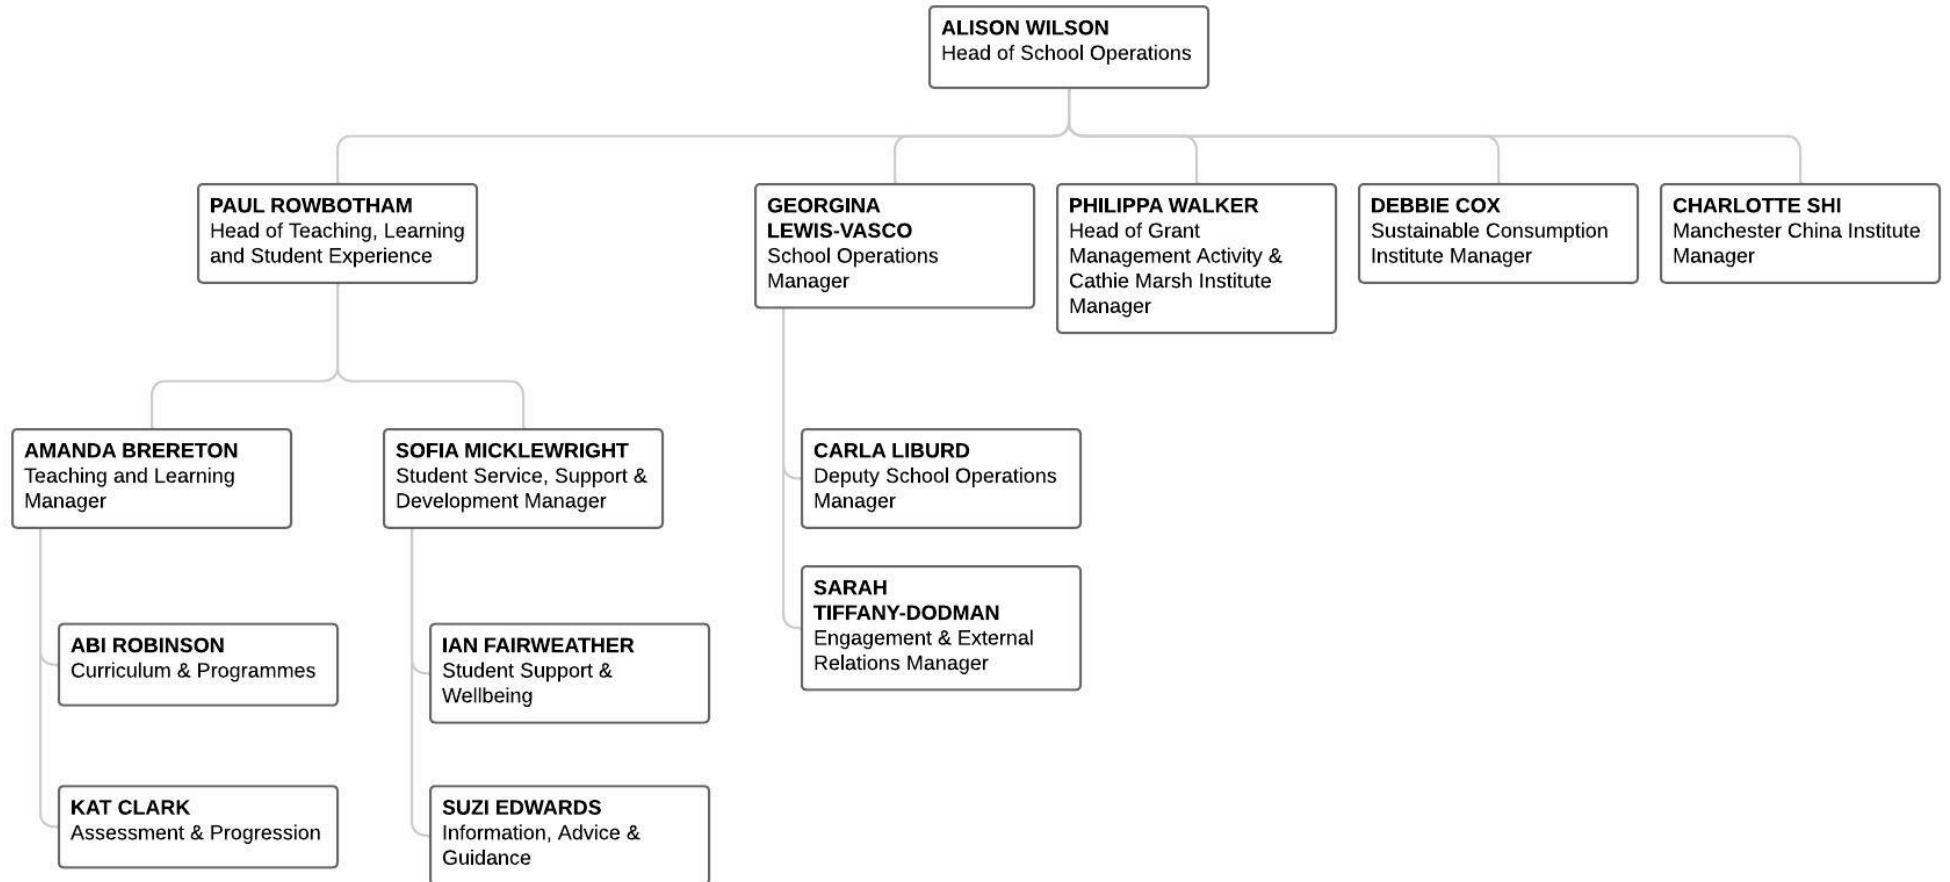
ALISON WILSON
Head of School Operations

PAUL ROWBOTHAM
Head of Teaching, Learning and Student Experience

GEORGINA LEWIS-VASCO
School Operations Manager

PHILIPPA WALKER
Head of Grant Management Activity & Cathie Marsh Institute Manager

DEBBIE COX
Sustainable Consumption Institute Manager

CHARLOTTE SHI
Manchester China Institute Manager

AMANDA BRERETON
Teaching and Learning Manager

SOFIA MICKLEWRIGHT
Student Service, Support & Development Manager

CARLA LIBURD
Deputy School Operations Manager

SARAH TIFFANY-DODMAN
Engagement & External Relations Manager

ABI ROBINSON
Curriculum & Programmes

KAT CLARK
Assessment & Progression

IAN FAIRWEATHER
Student Support & Wellbeing

SUZI EDWARDS
Information, Advice & Guidance